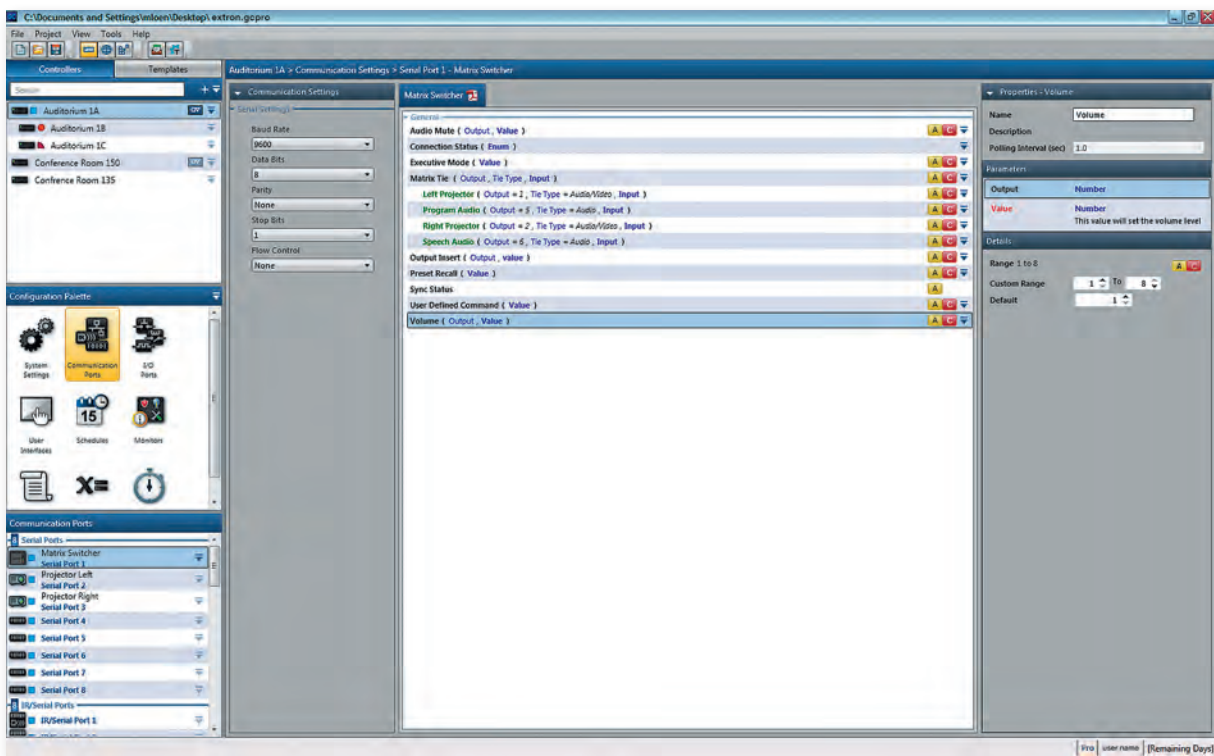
C:\Documents and Settings\mloen\Desktop\ extron.gopro

File Project View Tools Help

Controllers Templates

Search

Auditorium 1A
Auditorium 1B
Auditorium 1C
Conference Room 150
Confrence Room 135

Configuration Palette

System Settings
Communication Ports
I/O Ports
User Interfaces
Schedules
Monitors

X=

Communication Ports

Serial Ports

Matrix Switcher
Serial Port 1
Projector Left
Serial Port 2
Projector Right
Serial Port 3
Serial Port 4
Serial Port 5
Serial Port 6
Serial Port 7
Serial Port 8
IR/Serial Ports
IR/Serial Port 1

Auditorium 1A > Communication Settings > Serial Port 1 - Matrix Switcher

Communication Settings

Serial Settings

Baud Rate
9600
Data Bits
8
Parity
None
Stop Bits
1
Flow Control
None

Matrix Switcher

General

Audio Mute ( Output , Value )
Connection Status ( Enum )
Executive Mode ( Value )
Matrix Tie ( Output , Tie Type , Input )
Left Projector ( Output = 1 , Tie Type = Audio/Video , Input )
Program Audio ( Output = 5 , Tie Type = Audio , Input )
Right Projector ( Output = 2 , Tie Type = Audio/Video , Input )
Speech Audio ( Output = 6 , Tie Type = Audio , Input )
Output Insert ( Output , value )
Preset Recall ( Value )
Sync Status
User Defined Command ( Value )
Volume ( Output , Value )

Properties - Volume

Name Volume
Description
Polling Interval (sec) 1.0

Parameters

| Output | Number |
|---|---|
| Value | Number<br>This value will set the volume level |

Details

Range 1 to 8
Custom Range 1 To 8
Default 1

Pro | user name | [Remaining Days]